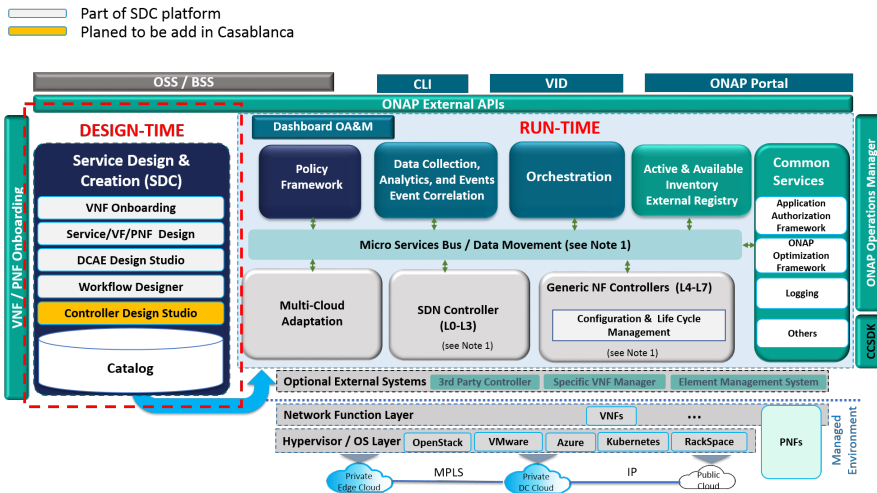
Part of SDC platform
Planed to be add in Casablanca

OSS / BSS
CLI
VID
ONAP Portal
ONAP External APIs

VNF / PNF Onboarding

DESIGN-TIME
Service Design & Creation (SDC)
VNF Onboarding
Service/VF/PNF Design
DCAE Design Studio
Workflow Designer
Controller Design Studio
Catalog

Dashboard OA&M
RUN-TIME
Policy Framework
Data Collection, Analytics, and Events Event Correlation
Orchestration
Active & Available Inventory External Registry
Common Services
Application Authorization Framework
ONAP Optimization Framework
Logging
Others
Micro Services Bus / Data Movement (see Note 1)
Multi-Cloud Adaptation
SDN Controller (L0-L3)
(see Note 1)
Generic NF Controllers (L4-L7)
Configuration & Life Cycle Management
(see Note 1)

ONAP Operations Manager
CCSDK

Optional External Systems
3rd Party Controller
Specific VNF Manager
Element Management System
Network Function Layer
VNFs
•••
Hypervisor / OS Layer
OpenStack
VMware
Azure
Kubernetes
RackSpace
PNFs
Managed Environment
Private Edge Cloud
MPLS
Private DC Cloud
IP
Public Cloud